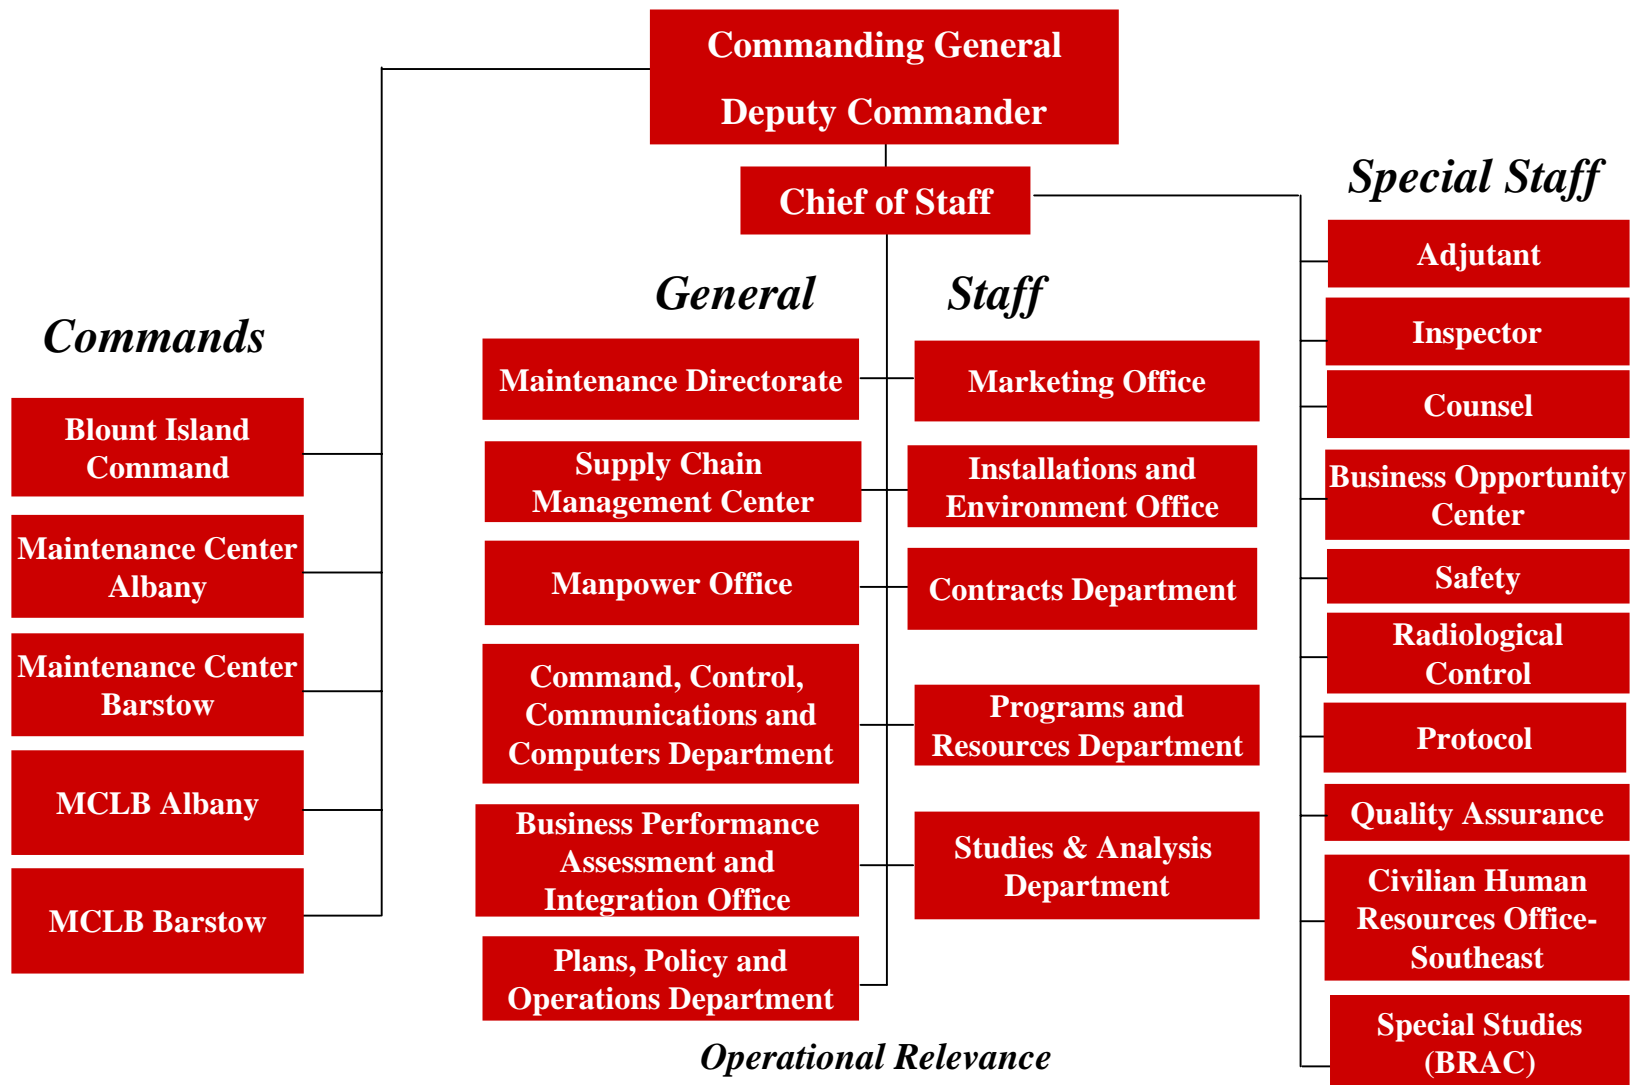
Commanding General
Deputy Commander

Chief of Staff

Commands

Blount Island Command

Maintenance Center Albany

Maintenance Center Barstow

MCLB Albany

MCLB Barstow

General Staff

Maintenance Directorate

Supply Chain Management Center

Manpower Office

Command, Control, Communications and Computers Department

Business Performance Assessment and Integration Office

Plans, Policy and Operations Department

Marketing Office

Installations and Environment Office

Contracts Department

Programs and Resources Department

Studies & Analysis Department

Special Staff

Adjutant

Inspector

Counsel

Business Opportunity Center

Safety

Radiological Control

Protocol

Quality Assurance

Civilian Human Resources Office-Southeast

Special Studies (BRAC)

Operational Relevance